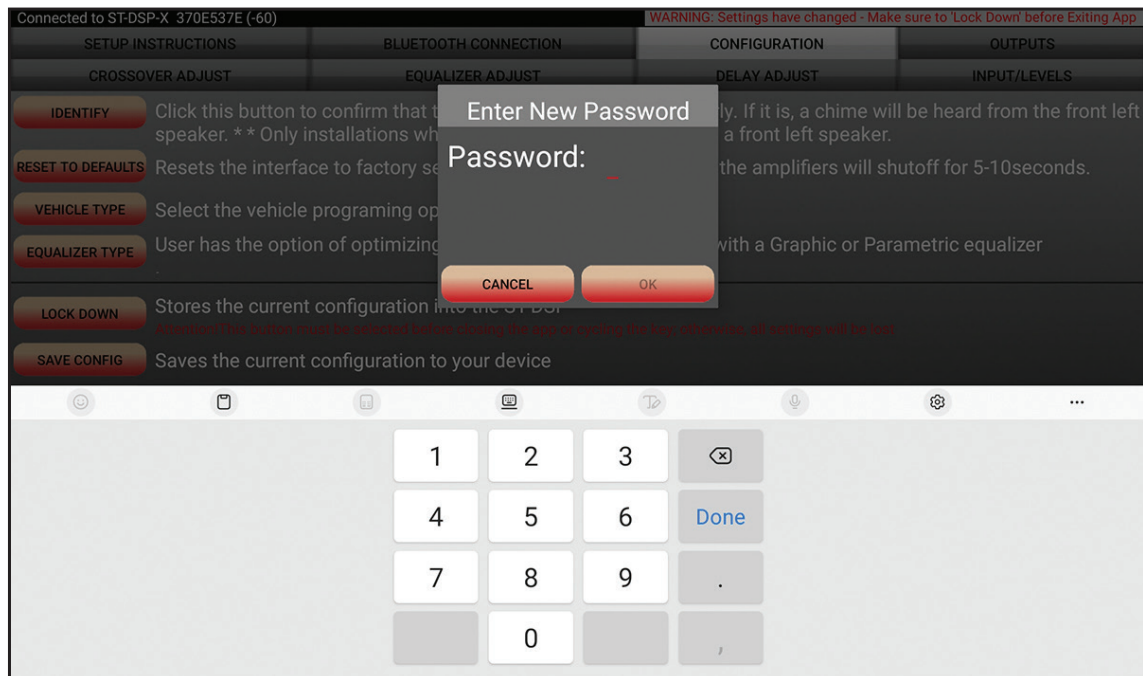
Connected to ST-DSP-X 370E537E (-60)

WARNING: Settings have changed - Make sure to 'Lock Down' before Exiting App

SETUP INSTRUCTIONS
BLUETOOTH CONNECTION
CONFIGURATION
OUTPUTS
CROSSOVER ADJUST
EQUALIZER ADJUST
DELAY ADJUST
INPUT/LEVELS

IDENTIFY
Click this button to confirm that t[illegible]ly. If it is, a chime will be heard from the front left speaker. * * Only installations wh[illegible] a front left speaker.

RESET TO DEFAULTS
Resets the interface to factory se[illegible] the amplifiers will shutoff for 5-10seconds.

VEHICLE TYPE
Select the vehicle programing op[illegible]

EQUALIZER TYPE
User has the option of optimizing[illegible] with a Graphic or Parametric equalizer

LOCK DOWN
Stores the current configuration into the ST-DSP
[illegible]

SAVE CONFIG
Saves the current configuration to your device

Enter New Password
Password:
CANCEL
OK

1
2
3
4
5
6
Done
7
8
9
.
0
,